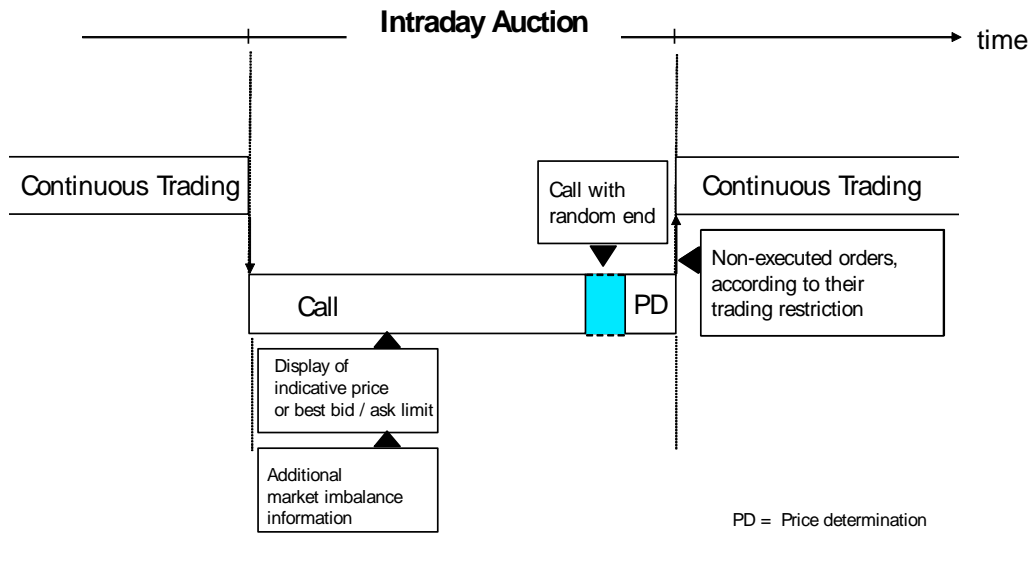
Intraday Auction

time

Continuous Trading

Call with random end

Continuous Trading

Non-executed orders, according to their trading restriction

Call

PD

Display of indicative price or best bid / ask limit

Additional market imbalance information

PD = Price determination